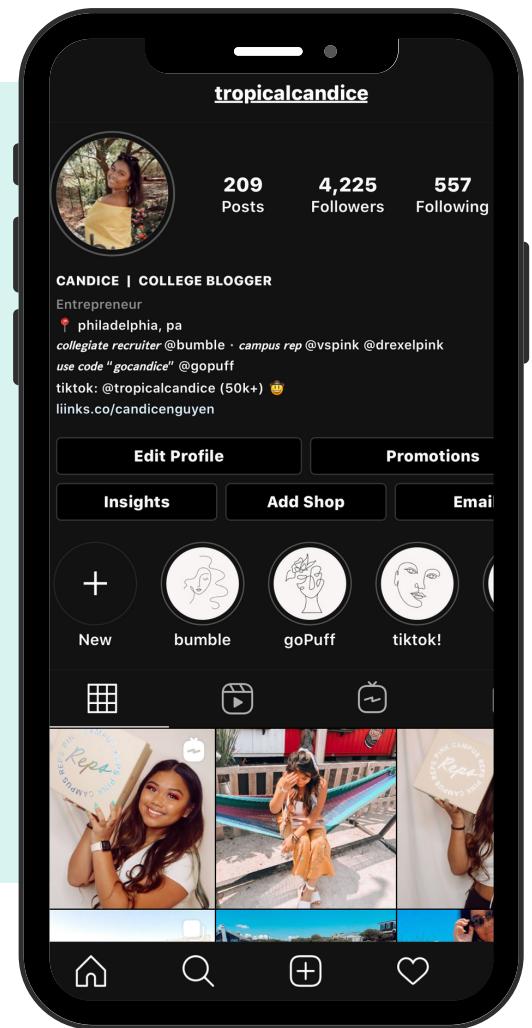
tropicalcandice

209
Posts

4,225
Followers

557
Following

CANDICE | COLLEGE BLOGGER
Entrepreneur
📍 philadelphia, pa
collegiate recruiter @bumble · campus rep @vspink @drexelpink
use code "gocandice" @gopuff
tiktok: @tropicalcandice (50k+) 🤠
liinks.co/candicenguyen

Edit Profile
Promotions
Insights
Add Shop
Emai

New
bumble
goPuff
tiktok!

Reps
CAMPUS REPS
PINK
Reps
PINK CAMPUS REPS